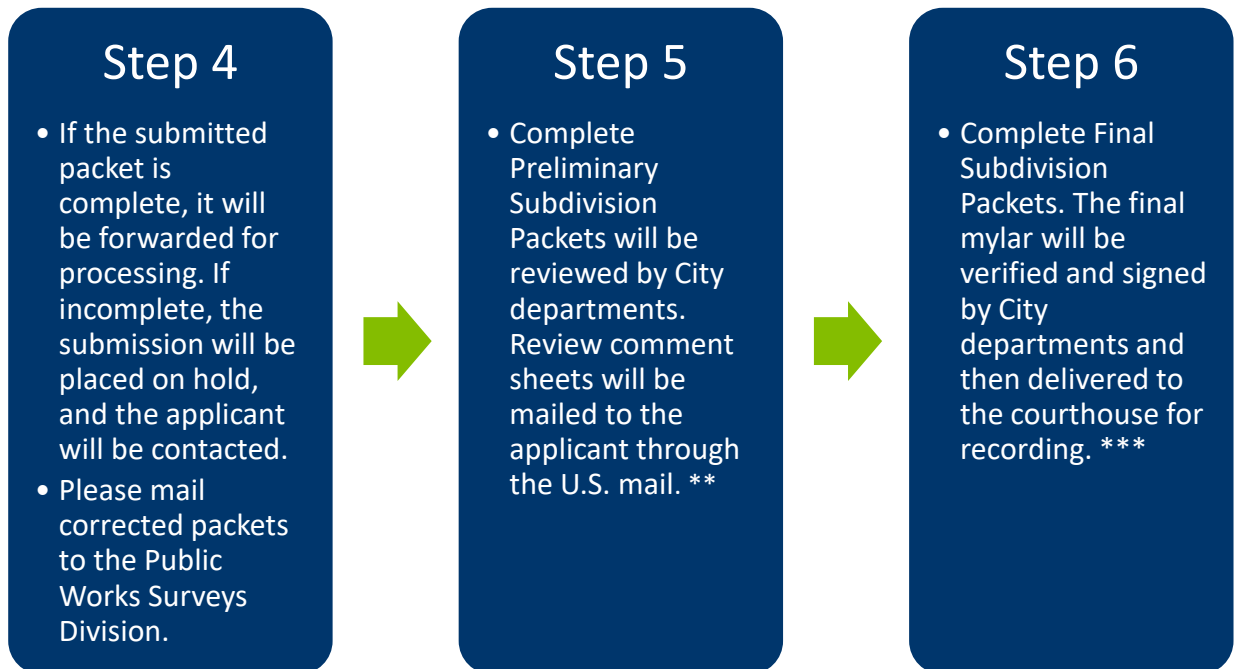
Step 4

• If the submitted packet is complete, it will be forwarded for processing. If incomplete, the submission will be placed on hold, and the applicant will be contacted.
• Please mail corrected packets to the Public Works Surveys Division.

Step 5

• Complete Preliminary Subdivision Packets will be reviewed by City departments. Review comment sheets will be mailed to the applicant through the U.S. mail. **

Step 6

• Complete Final Subdivision Packets. The final mylar will be verified and signed by City departments and then delivered to the courthouse for recording. ***